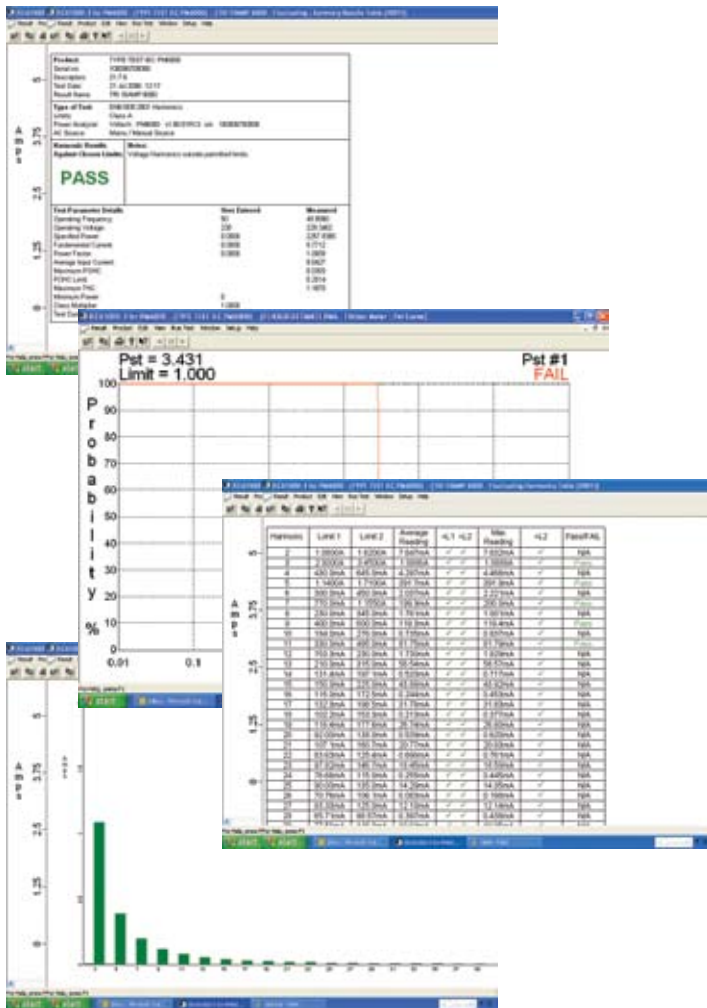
PASS

Pst = 3.431
Limit = 1.000

Pst #1
FAIL

100
90
80
70
60
50
40
30
20
10
0

Probability %

0.01
0.1

Amps

5
3.75
2.5
1.25
0

| Harmonic | Limit 1 | Limit 2 | Average Reading | <L1 | <L2 | Max Reading | <L2 | Pass/FAIL |
|---|---|---|---|---|---|---|---|---|
| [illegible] | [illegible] | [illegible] | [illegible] | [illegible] | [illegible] | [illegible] | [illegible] | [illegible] |

start